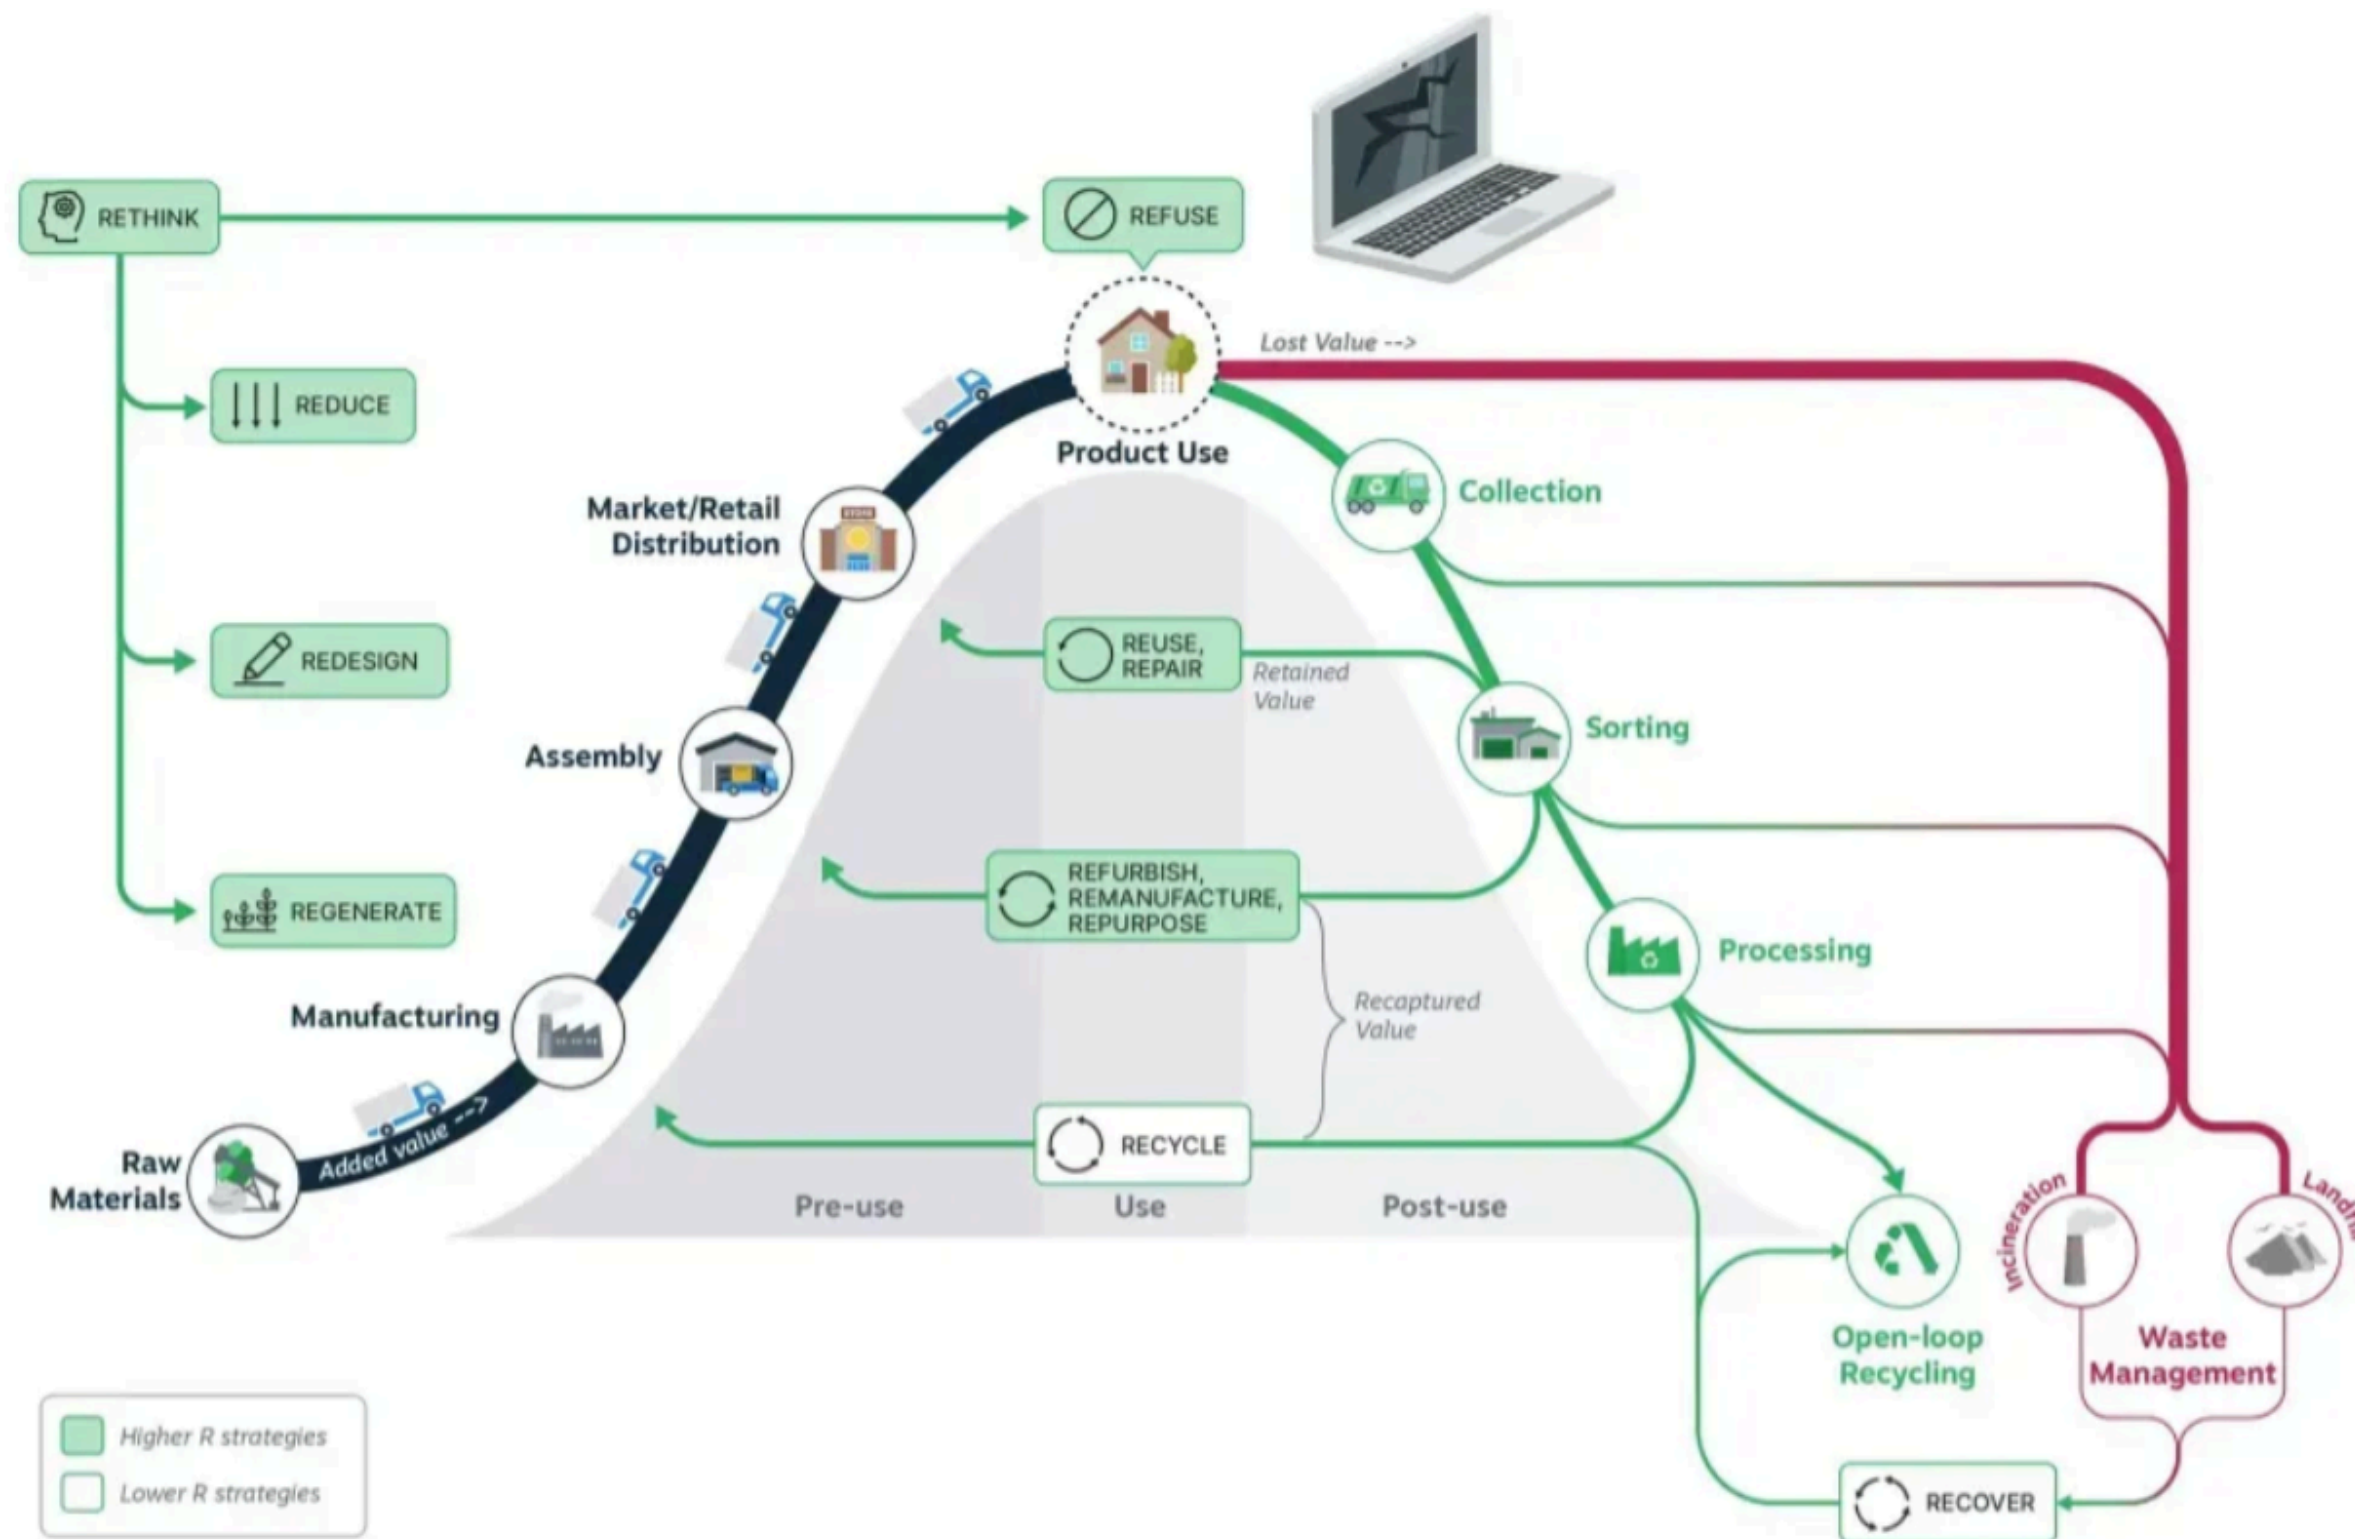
RETHINK

REFUSE

REDUCE

REDESIGN

REGENERATE

Lost Value -->

Product Use

Market/Retail Distribution

Assembly

Manufacturing

Raw Materials

Added value -->

Collection

Sorting

Processing

REUSE, REPAIR

Retained Value

REFURBISH, REMANUFACTURE, REPURPOSE

Recaptured Value

RECYCLE

Pre-use

Use

Post-use

Open-loop Recycling

Incineration

Landf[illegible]

Waste Management

RECOVER

Higher R strategies

Lower R strategies